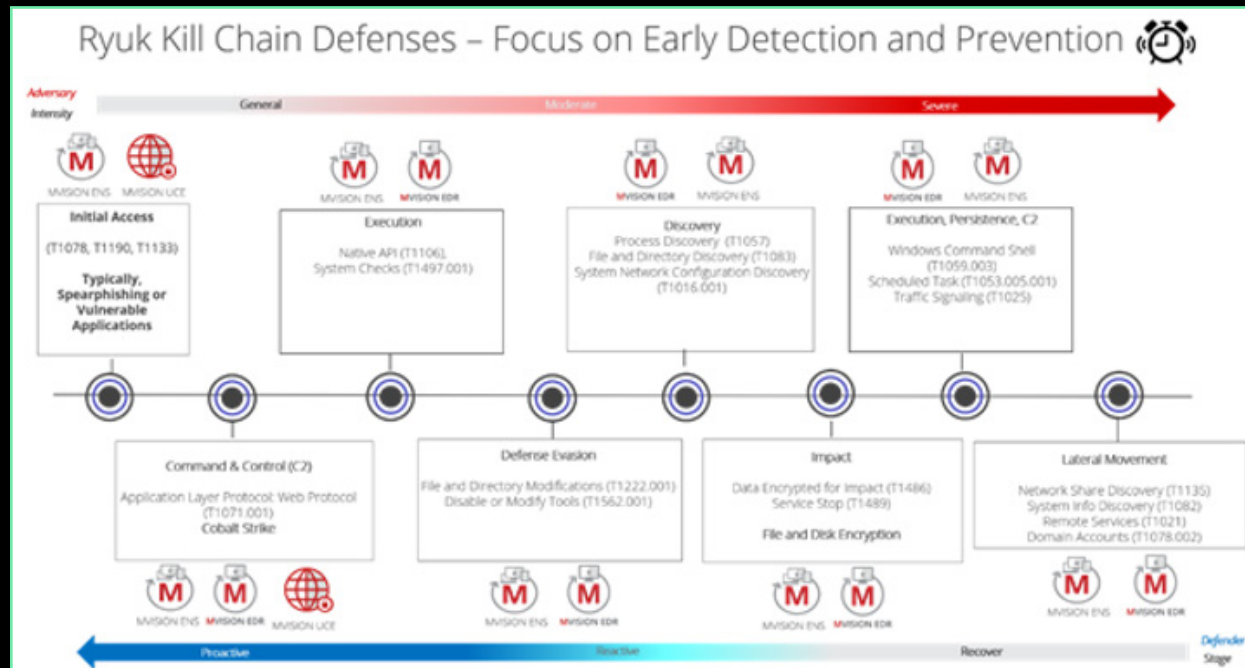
Ryuk Kill Chain Defenses – Focus on Early Detection and Prevention

Adversary Intensity

General

Moderate

Severe

MVISION ENS MVISION UCE

Initial Access

(T1078, T1190, T1133)

Typically, Spearphishing or Vulnerable Applications

MVISION ENS MVISION EDR

Execution

Native API (T1106), System Checks (T1497.001)

MVISION EDR MVISION ENS

Discovery

Process Discovery (T1057)
File and Directory Discovery (T1083)
System Network Configuration Discovery (T1016.001)

MVISION EDR MVISION ENS

Execution, Persistence, C2

Windows Command Shell (T1059.003)
Scheduled Task (T1053.005.001)
Traffic Signaling (T1025)

Command & Control (C2)

Application Layer Protocol: Web Protocol (T1071.001)
Cobalt Strike

MVISION ENS MVISION EDR MVISION UCE

Defense Evasion

File and Directory Modifications (T1222.001)
Disable or Modify Tools (T1562.001)

MVISION ENS MVISION EDR

Impact

Data Encrypted for Impact (T1486)
Service Stop (T1489)

File and Disk Encryption

MVISION ENS MVISION EDR

Lateral Movement

Network Share Discovery (T1135)
System Info Discovery (T1082)
Remote Services (T1021)
Domain Accounts (T1078.002)

MVISION ENS MVISION EDR

Proactive

Reactive

Recover

Defender Stage